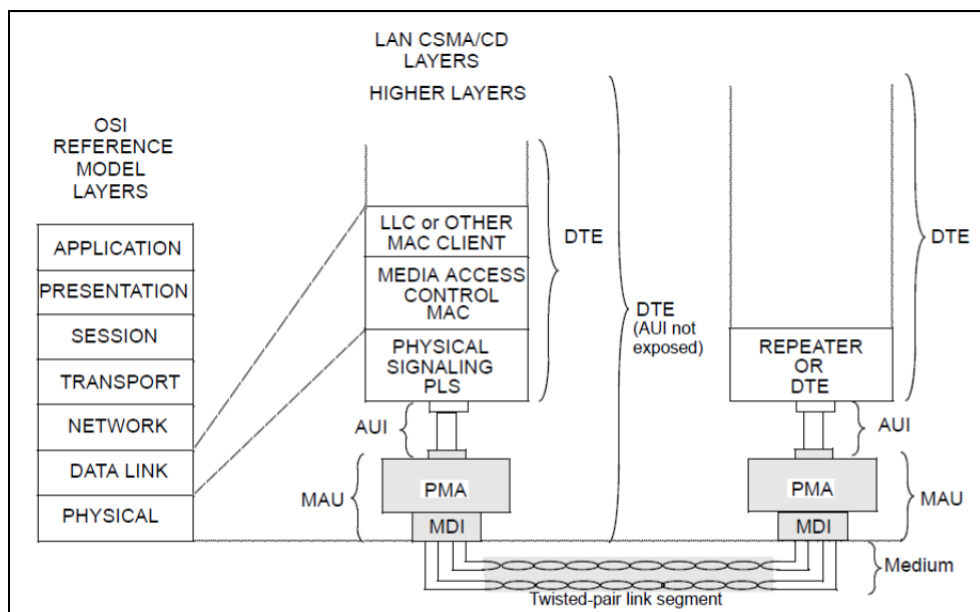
LAN CSMA/CD LAYERS

HIGHER LAYERS

OSI REFERENCE MODEL LAYERS

APPLICATION

PRESENTATION

SESSION

TRANSPORT

NETWORK

DATA LINK

PHYSICAL

LLC or OTHER MAC CLIENT

MEDIA ACCESS CONTROL MAC

PHYSICAL SIGNALING PLS

DTE

DTE (AUI not exposed)

DTE

REPEATER OR DTE

AUI

AUI

MAU

PMA

MDI

PMA

MDI

MAU

Medium

Twisted-pair link segment